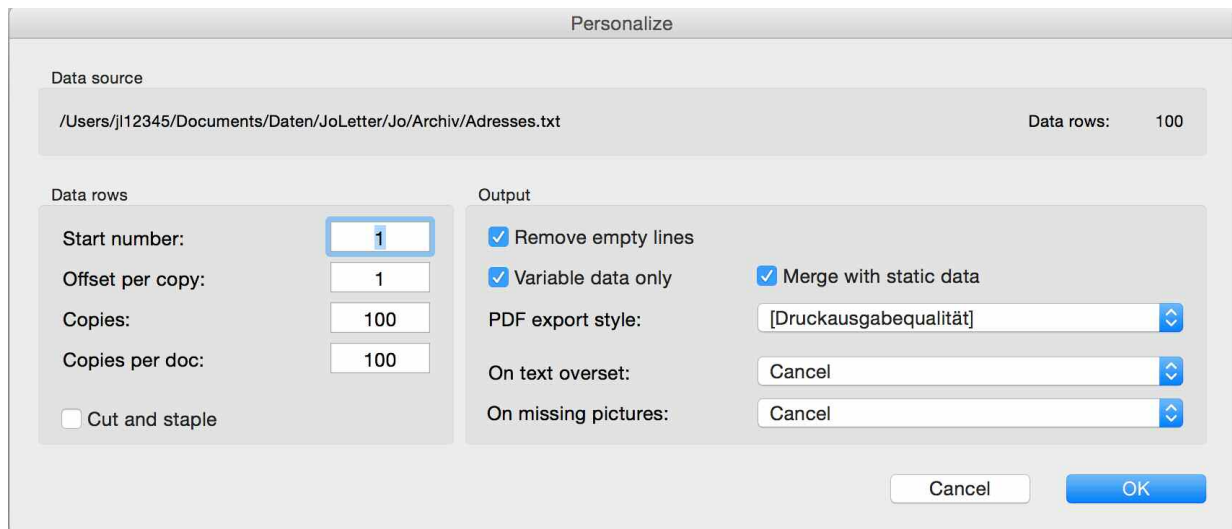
Personalize

Data source

/Users/jl12345/Documents/Daten/JoLetter/Jo/Archiv/Adresses.txt

Data rows: 100

Data rows

Start number: 1

Offset per copy: 1

Copies: 100

Copies per doc: 100

Cut and staple

Output

Remove empty lines

Variable data only

Merge with static data

PDF export style: [Druckausgabequalität]

On text overset: Cancel

On missing pictures: Cancel

Cancel

OK